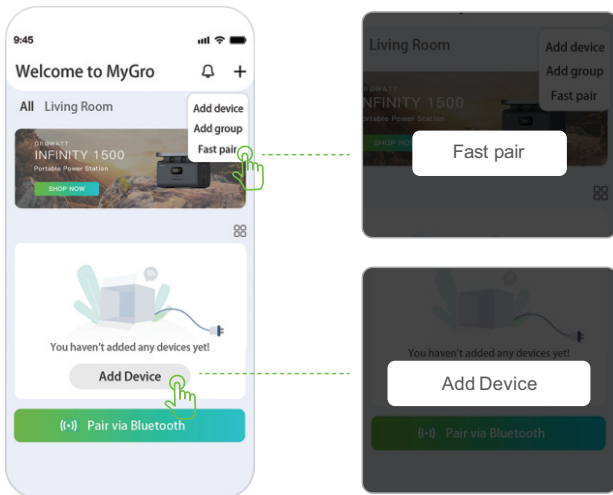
9:45

Welcome to MyGro

All Living Room

Add device
Add group
Fast pair

GROWATT
INFINITY 1500
Portable Power Station
SHOP NOW

You haven't added any devices yet!

Add Device

Pair via Bluetooth

Living Room

Add device
Add group
Fast pair

INFINITY 1500
Portable Power Station
SHOP NOW

Fast pair

You haven't added any devices yet!

Add Device

Pair via Bluetooth